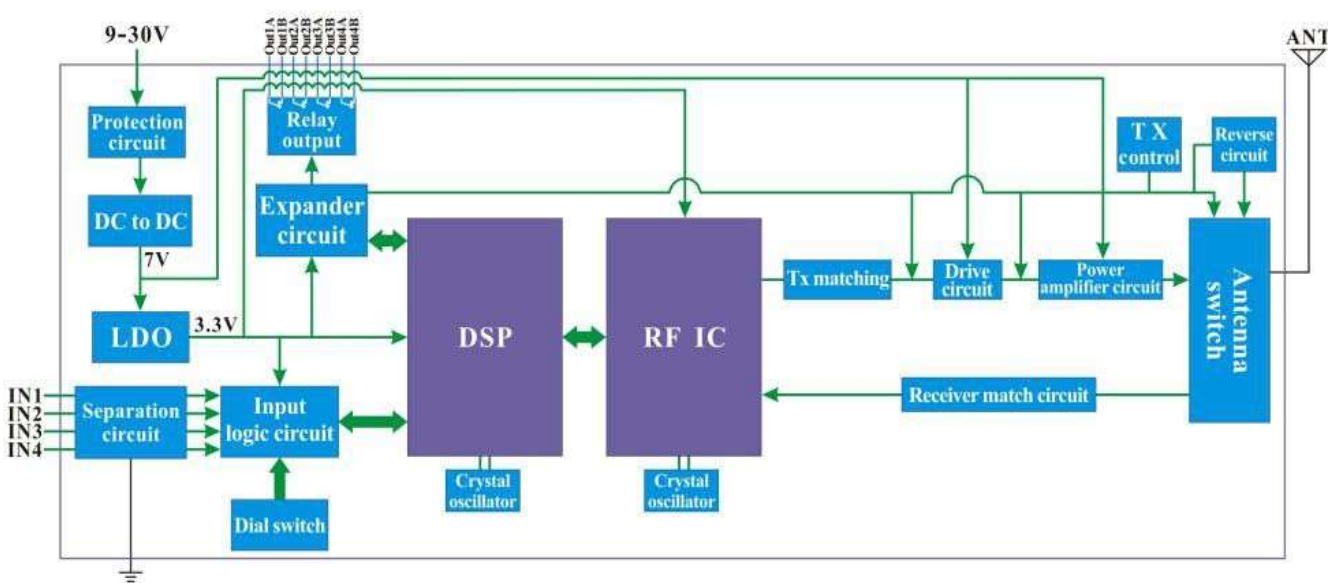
9-30V

Out1A Out1B Out2A Out2B Out3A Out3B Out4A Out4B

ANT

Protection circuit

Relay output

T X control

Reverse circuit

DC to DC

Expander circuit

7V

Tx matching

Drive circuit

Power amplifier circuit

Antenna switch

LDO

3.3V

DSP

RF IC

IN1
IN2
IN3
IN4

Separation circuit

Input logic circuit

Receiver match circuit

Crystal oscillator

Crystal oscillator

Dial switch